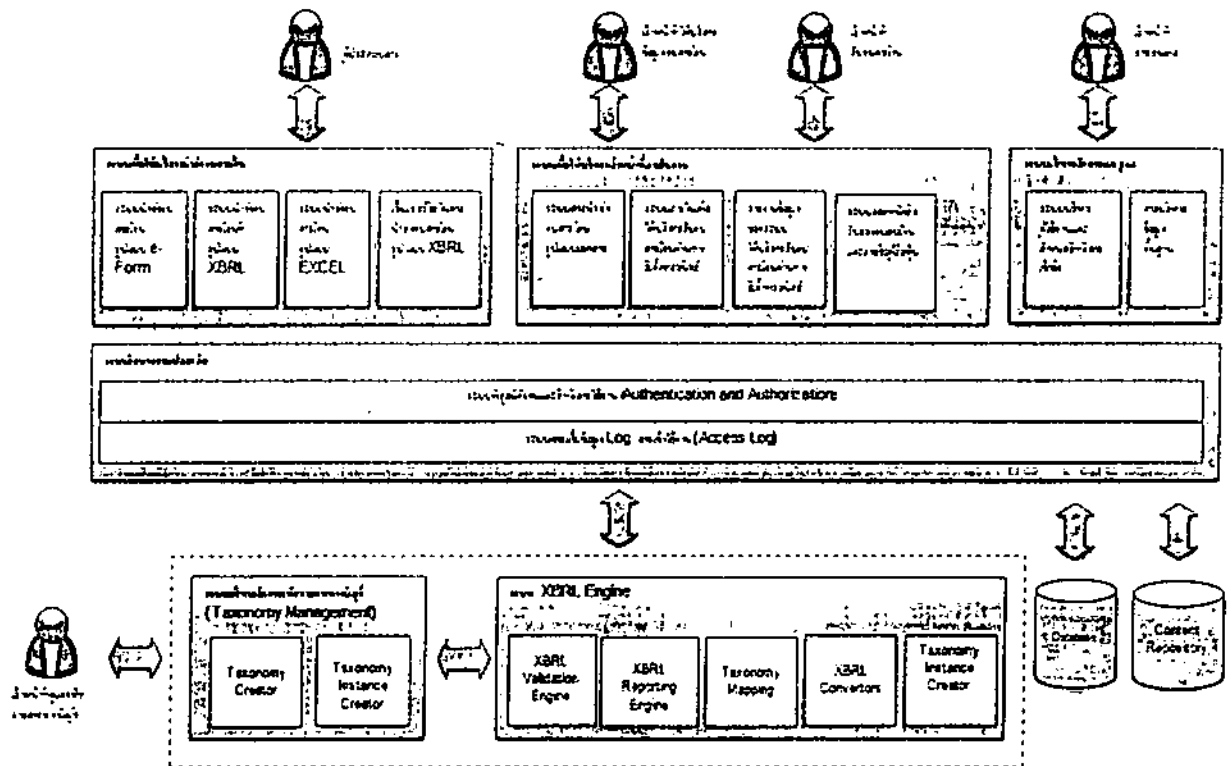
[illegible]

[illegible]

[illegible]

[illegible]

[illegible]

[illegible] e-Form

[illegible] XBRL

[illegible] EXCEL

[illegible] XBRL

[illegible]

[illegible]

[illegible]

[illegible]

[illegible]

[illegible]

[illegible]

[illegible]

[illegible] Authentication and Authorization

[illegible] Log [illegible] (Access Log)

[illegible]

(Taxonomy Management)

Taxonomy Creator

Taxonomy Instance Creator

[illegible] XBRL Engine

XBRL Validation Engine

XBRL Reporting Engine

Taxonomy Mapping

XBRL Convertors

Taxonomy Instance Creator

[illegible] Database

Content Repository

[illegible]